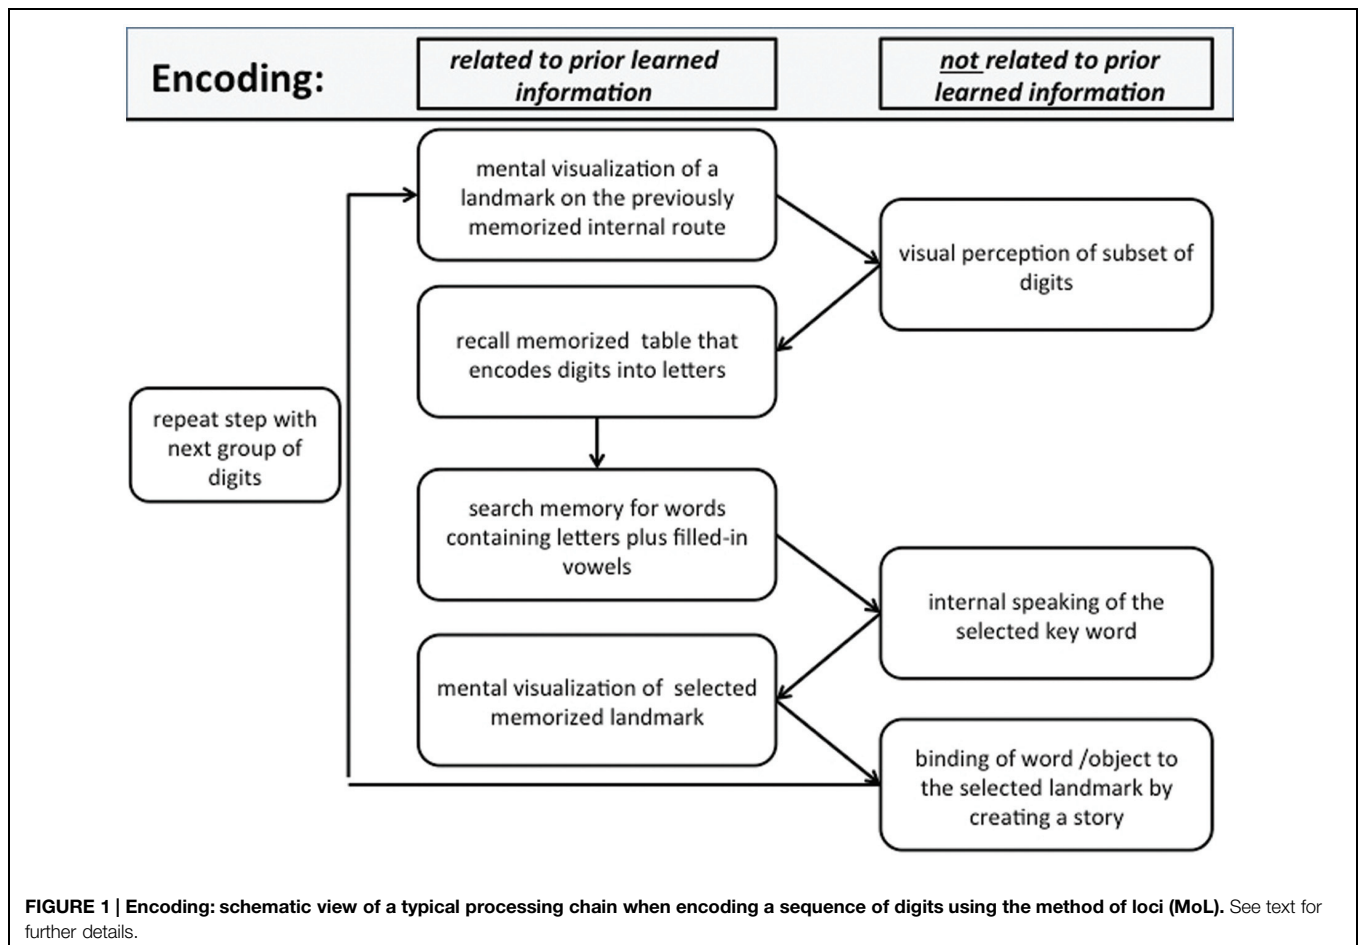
Encoding:

related to prior learned information

not related to prior learned information

mental visualization of a landmark on the previously memorized internal route

visual perception of subset of digits

recall memorized table that encodes digits into letters

repeat step with next group of digits

search memory for words containing letters plus filled-in vowels

internal speaking of the selected key word

mental visualization of selected memorized landmark

binding of word /object to the selected landmark by creating a story

FIGURE 1 | Encoding: schematic view of a typical processing chain when encoding a sequence of digits using the method of loci (MoL). See text for further details.